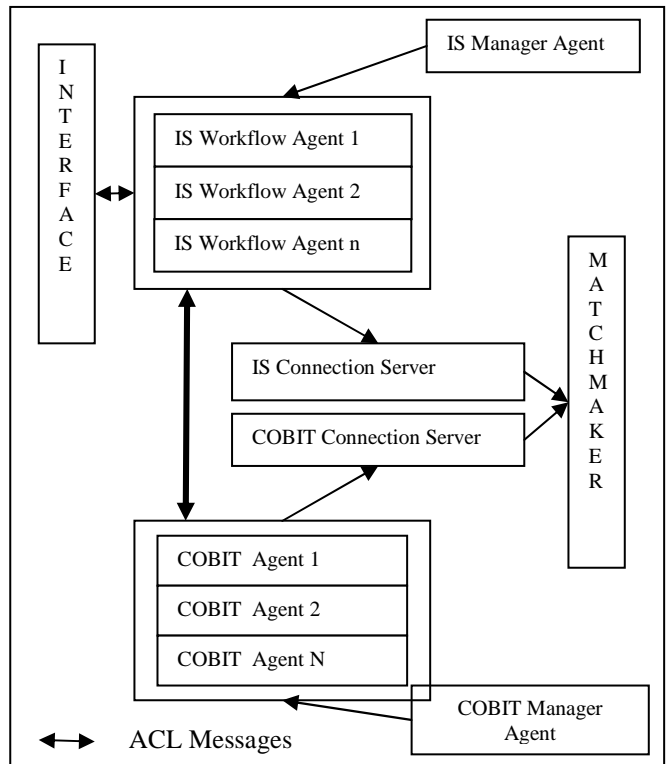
IS Manager Agent

I
N
T
E
R
F
A
C
E

IS Workflow Agent 1
IS Workflow Agent 2
IS Workflow Agent n

M
A
T
C
H
M
A
K
E
R

IS Connection Server
COBIT Connection Server

COBIT Agent 1
COBIT Agent 2
COBIT Agent N

COBIT Manager Agent

ACL Messages